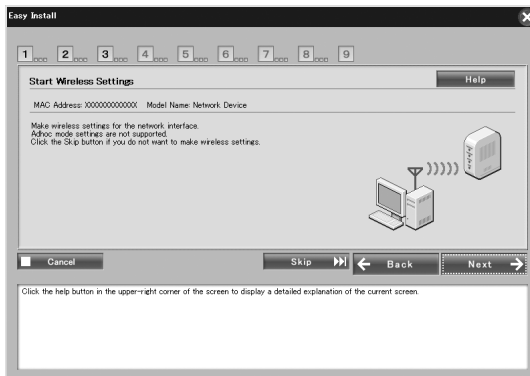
Easy Install

1 2 3 4 5 6 7 8 9

Start Wireless Settings

Help

MAC Address: XXXXXXXXXXXX Model Name: Network Device

Make wireless settings for the network interface.
Adhoc mode settings are not supported.
Click the Skip button if you do not want to make wireless settings.

Cancel

Skip

Back

Next

Click the help button in the upper-right corner of the screen to display a detailed explanation of the current screen.